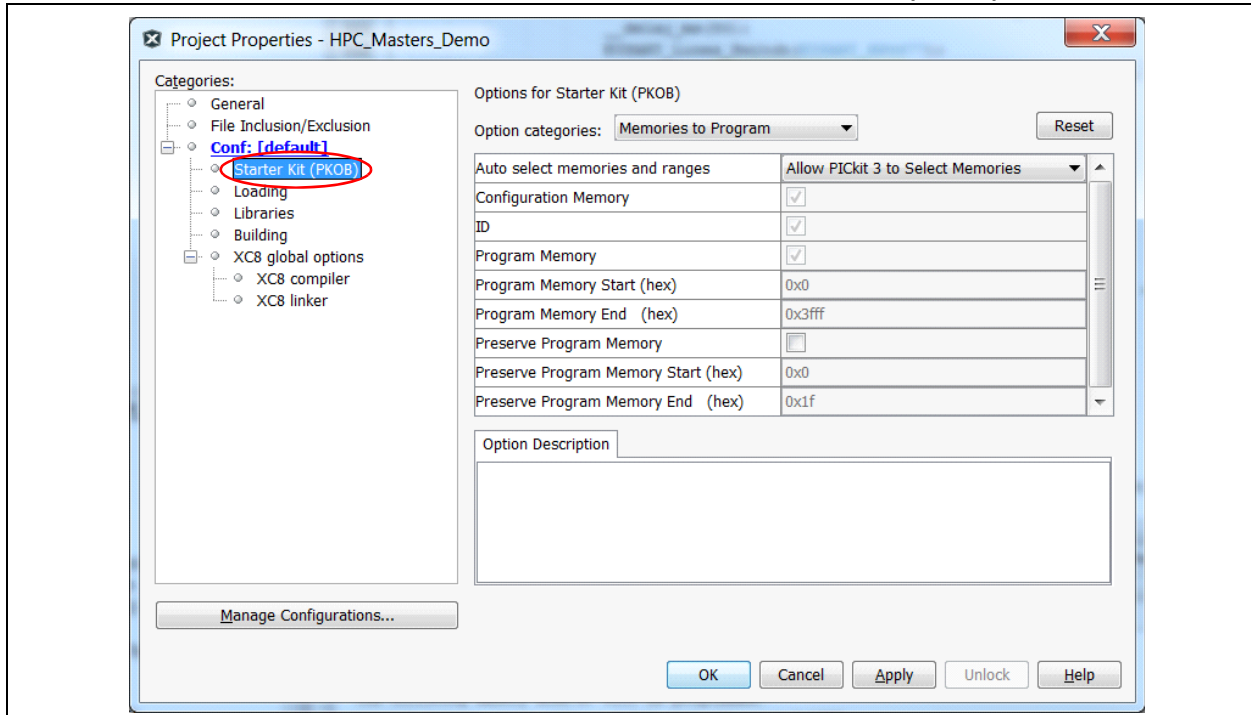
Project Properties - HPC_Masters_Demo

Categories:
General
File Inclusion/Exclusion
Conf: [default]
Starter Kit (PKOB)
Loading
Libraries
Building
XC8 global options
XC8 compiler
XC8 linker

Options for Starter Kit (PKOB)

Option categories: Memories to Program

Reset

| | |
|---|---|
| Auto select memories and ranges | Allow PICkit 3 to Select Memories |
| Configuration Memory | ✓ |
| ID | ✓ |
| Program Memory | ✓ |
| Program Memory Start (hex) | 0x0 |
| Program Memory End (hex) | 0x3fff |
| Preserve Program Memory | |
| Preserve Program Memory Start (hex) | 0x0 |
| Preserve Program Memory End (hex) | 0x1f |

Option Description

Manage Configurations...

OK Cancel Apply Unlock Help